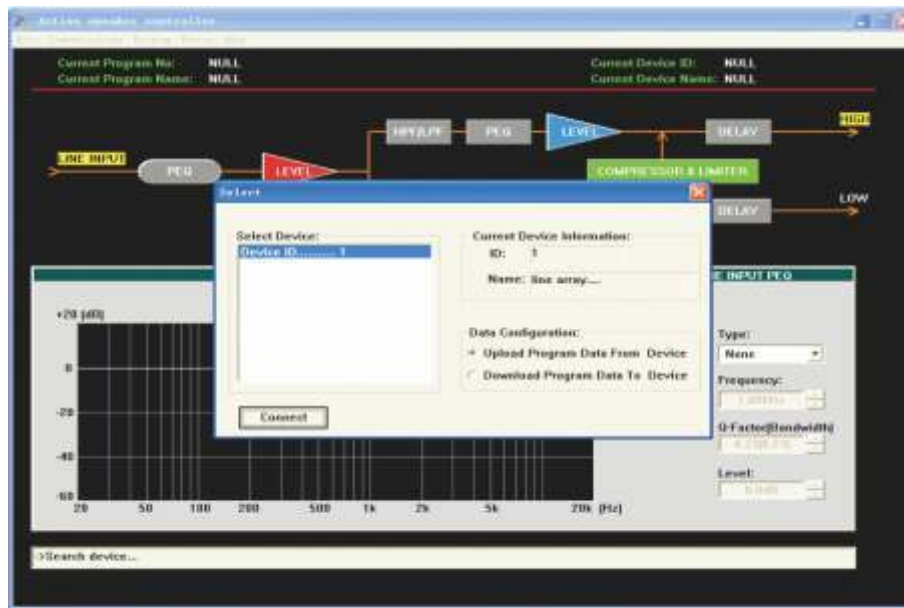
Active speaker controller

Current Program No: NULL
Current Program Name: NULL

Current Device ID: NULL
Current Device Name: NULL

HPF/LPF
PEQ
LEVEL
DELAY
HIGH
LINE INPUT
PEQ
LEVEL
COMPRESSOR & LIMITER
DELAY
LOW

Select

Select Device:
Device ID......... 1

Current Device Information:
ID: 1
Name: line array....

Data Configuration:
Upload Program Date From Device
Download Program Date To Device

Connect

E INPUT PEQ

+20 [dB]
0
-20
-40
-60
20 50 100 200 500 1k 2k 5k 20k [Hz]

Type:
None
Frequency:
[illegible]
Q-Factor(Bandwidth)
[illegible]
Level:
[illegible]

>Search device...